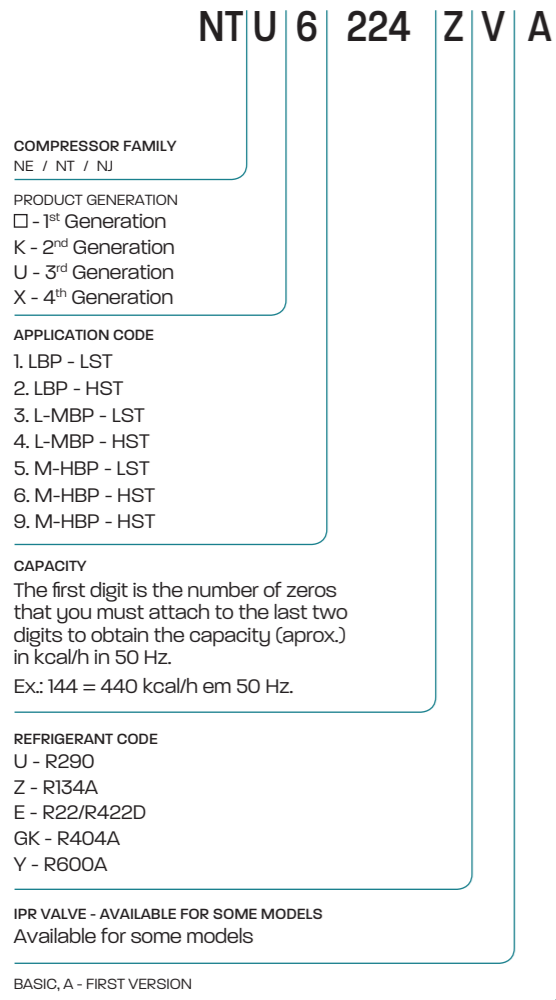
NT U 6 224 Z V A

COMPRESSOR FAMILY
NE / NT / NJ

PRODUCT GENERATION
☐ - 1$^{st}$ Generation
K - 2$^{nd}$ Generation
U - 3$^{rd}$ Generation
X - 4$^{th}$ Generation

APPLICATION CODE
1. LBP - LST
2. LBP - HST
3. L-MBP - LST
4. L-MBP - HST
5. M-HBP - LST
6. M-HBP - HST
9. M-HBP - HST

CAPACITY
The first digit is the number of zeros that you must attach to the last two digits to obtain the capacity (aprox.) in kcal/h in 50 Hz.

Ex.: 144 = 440 kcal/h em 50 Hz.

REFRIGERANT CODE
U - R290
Z - R134A
E - R22/R422D
GK - R404A
Y - R600A

IPR VALVE - AVAILABLE FOR SOME MODELS
Available for some models

BASIC, A - FIRST VERSION